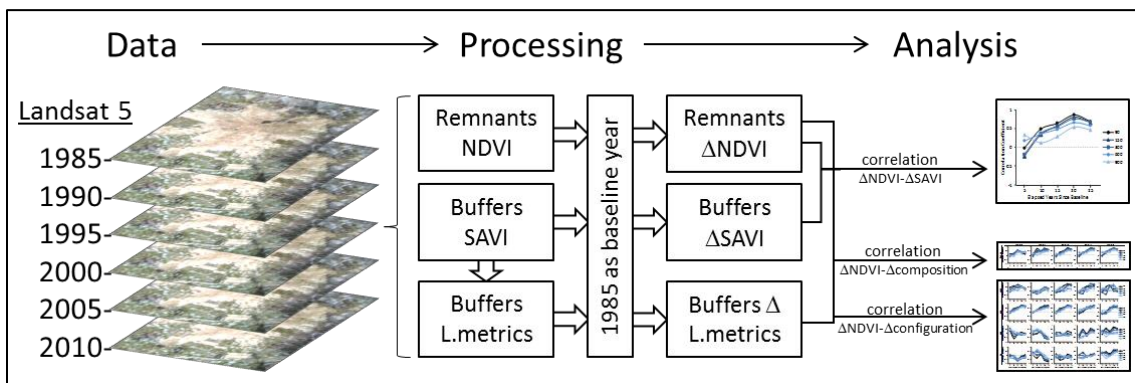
Data Processing Analysis

Landsat 5

1985

1990

1995

2000

2005

2010

Remnants NDVI

Buffers SAVI

Buffers L.metrics

1985 as baseline year

Remnants ΔNDVI

Buffers ΔSAVI

Buffers Δ L.metrics

correlation ΔNDVI-ΔSAVI

correlation ΔNDVI-Δcomposition

correlation ΔNDVI-Δconfiguration

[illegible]